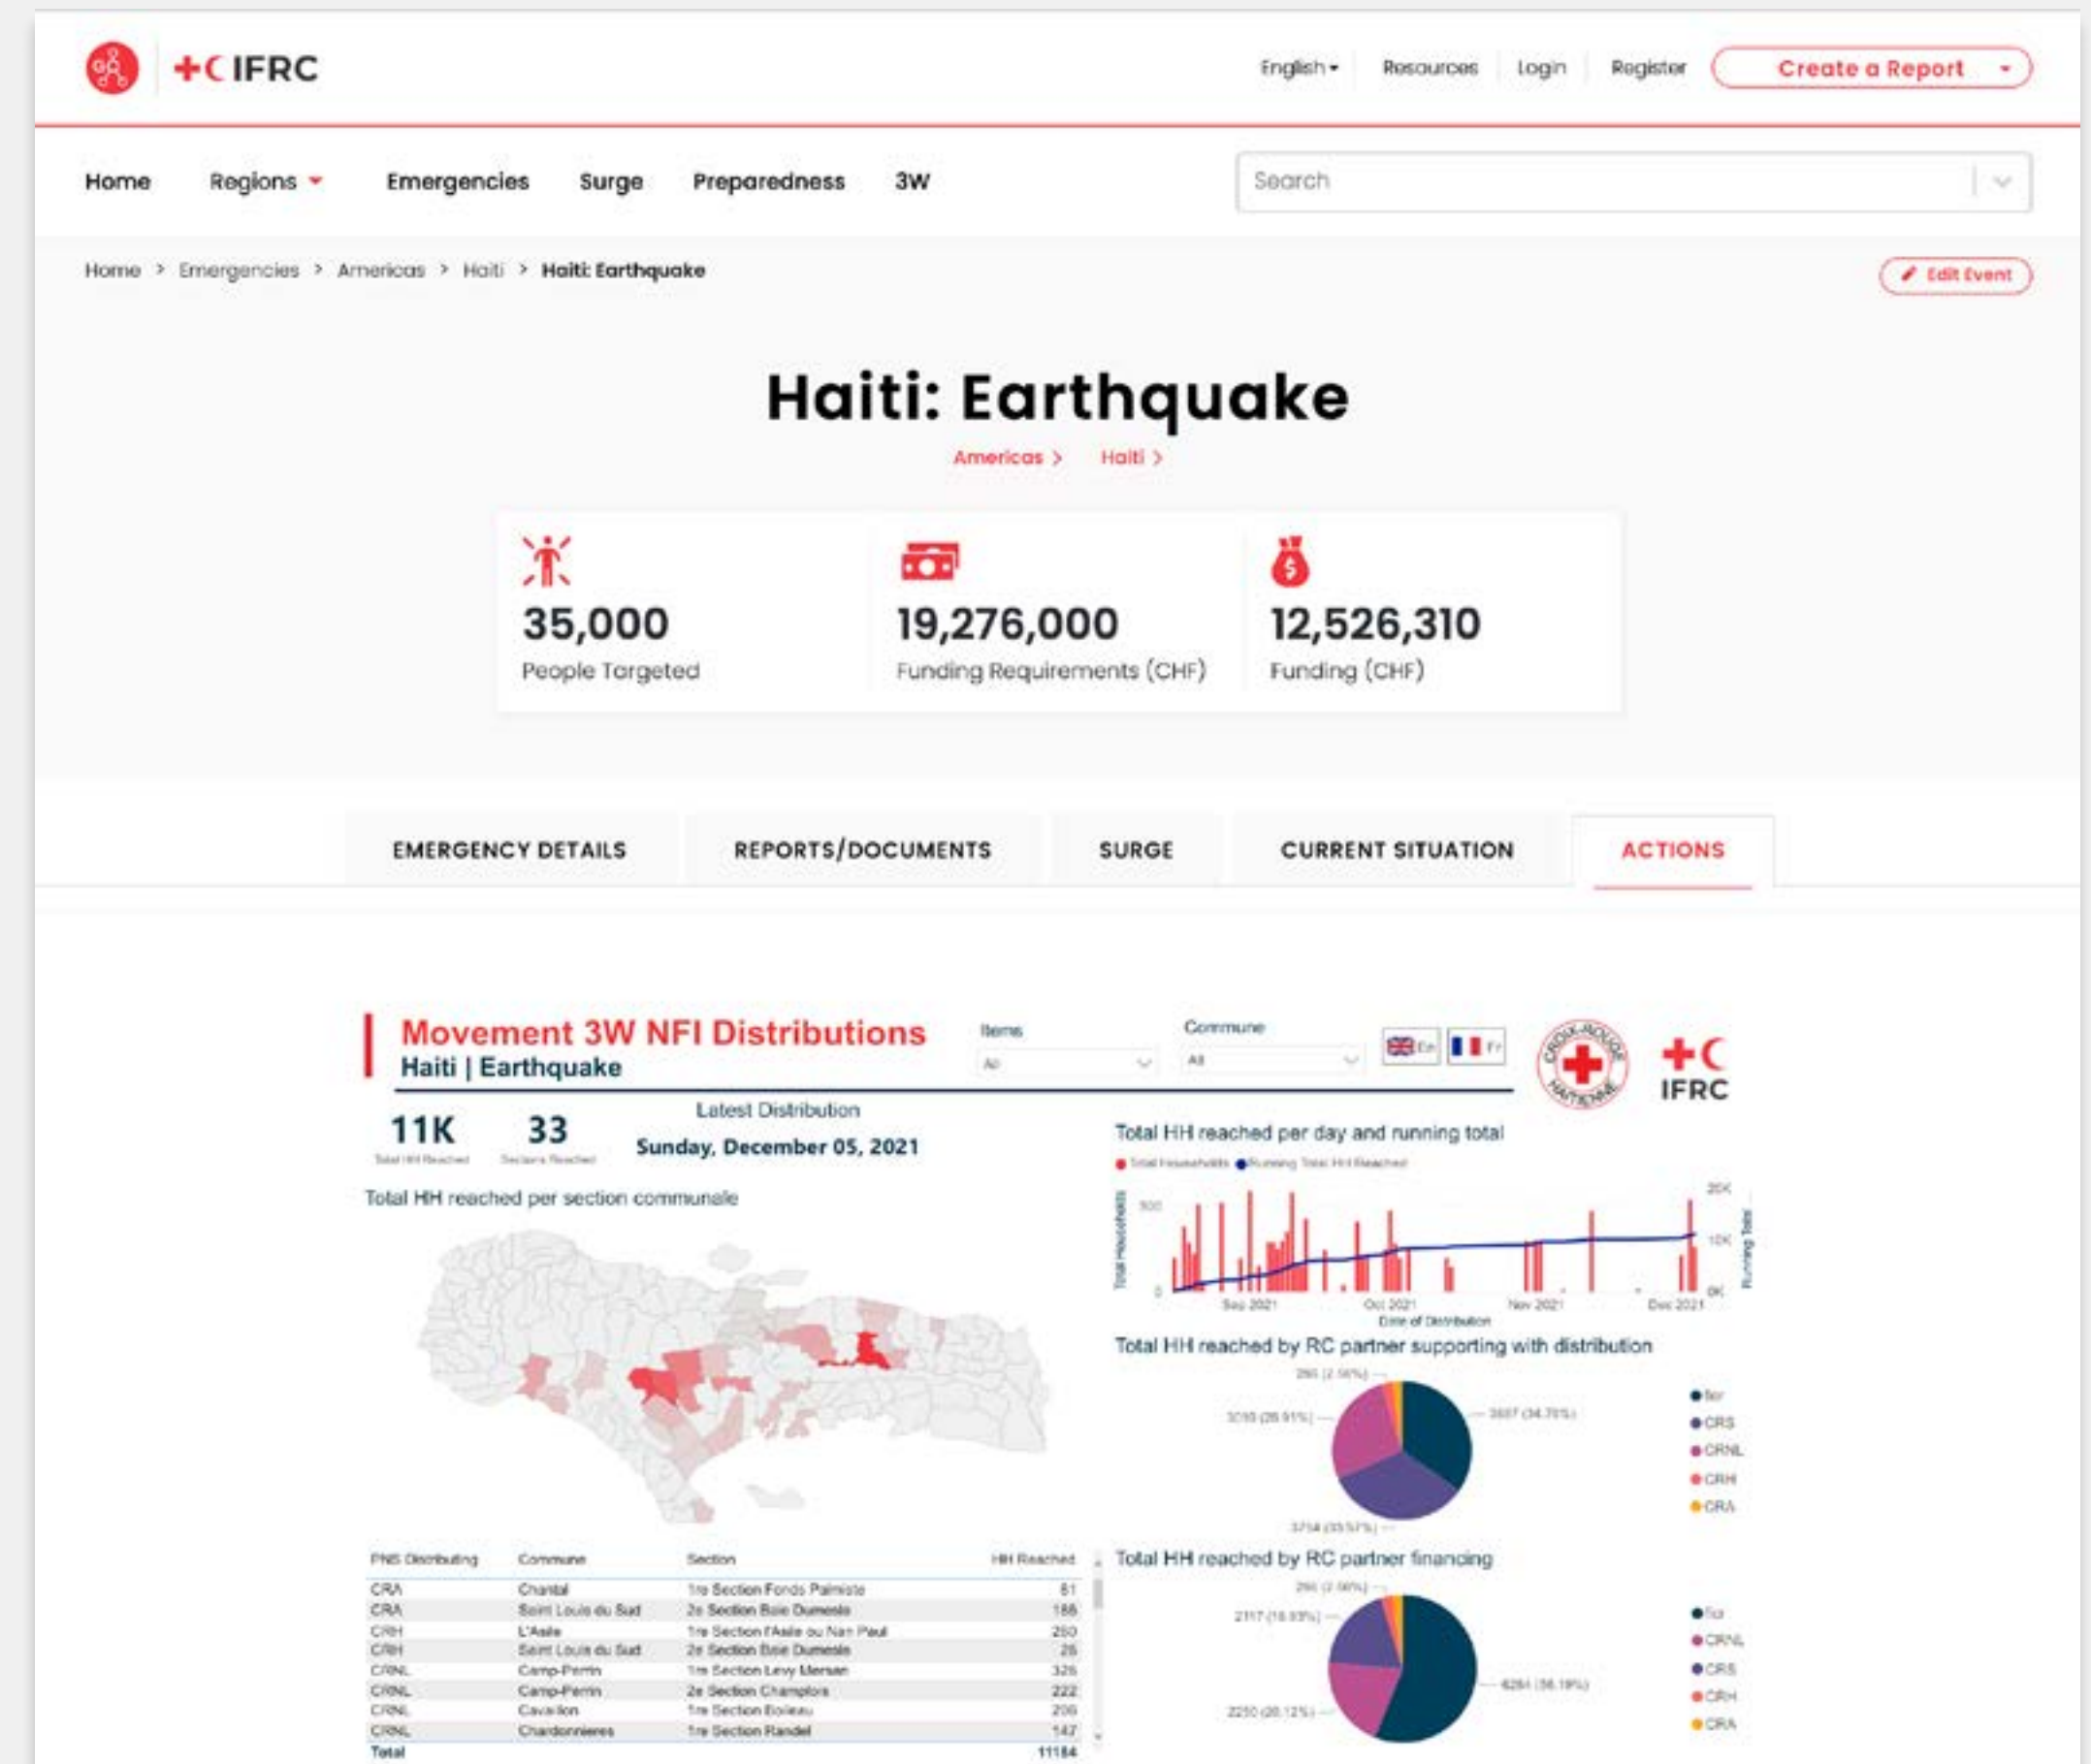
IFRC

English ▾ Resources Login Register Create a Report ▾

Home Regions ▾ Emergencies Surge Preparedness 3W

Search

Home > Emergencies > Americas > Haiti > Haiti: Earthquake

Edit Event

Haiti: Earthquake

Americas > Haiti >

35,000
People Targeted

19,276,000
Funding Requirements (CHF)

12,526,310
Funding (CHF)

EMERGENCY DETAILS REPORTS/DOCUMENTS SURGE CURRENT SITUATION ACTIONS

Movement 3W NFI Distributions
Haiti | Earthquake

Items
All

Commune
All

En Fr

IFRC

11K
Total HH Reached

33
Sections Reached

Latest Distribution
Sunday, December 05, 2021

Total HH reached per section communale

Total HH reached per day and running total

Total Households Running Total HH Reached

Total Households
500
0
20K
10K
0K
Running Total
Sep 2021 Oct 2021 Nov 2021 Dec 2021
Date of Distribution

Total HH reached by RC partner supporting with distribution

295 (2.56%)
3010 (26.91%)
3887 (34.75%)
3754 (33.57%)

Ifrc
CRS
CRNL
CRH
CRA

| PNS Distributing | Commune | Section | HH Reached |
|---|---|---|---|
| CRA | Chantal | 1re Section Fonds Palmiste | 81 |
| CRA | Saint Louis du Sud | 2e Section Baie Dumesle | 188 |
| CRH | L'Asile | 1re Section l'Asile ou Nan Paul | 250 |
| CRH | Saint Louis du Sud | 2e Section Baie Dumesle | 26 |
| CRNL | Camp-Perrin | 1re Section Levy Mersan | 326 |
| CRNL | Camp-Perrin | 2e Section Champlois | 222 |
| CRNL | Cavaillon | 1re Section Boileau | 206 |
| CRNL | Chardonnieres | 1re Section Randel | 147 |
| Total | | | 11184 |

Total HH reached by RC partner financing

295 (2.56%)
2117 (18.93%)
6284 (56.19%)
2250 (20.12%)

Ifrc
CRNL
CRS
CRH
CRA